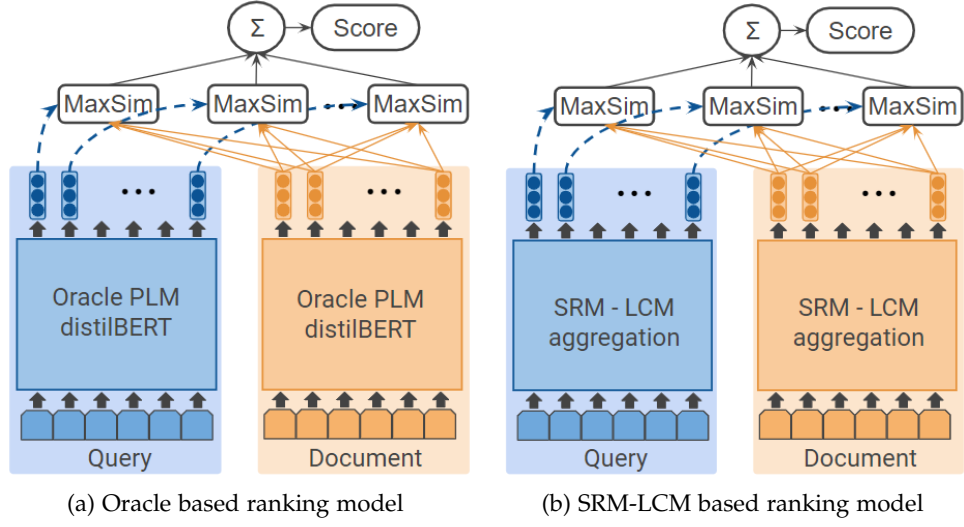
Σ Score
MaxSim MaxSim MaxSim
Oracle PLM distilBERT
Oracle PLM distilBERT
Query
Document
(a) Oracle based ranking model

Σ Score
MaxSim MaxSim MaxSim
SRM - LCM aggregation
SRM - LCM aggregation
Query
Document
(b) SRM-LCM based ranking model